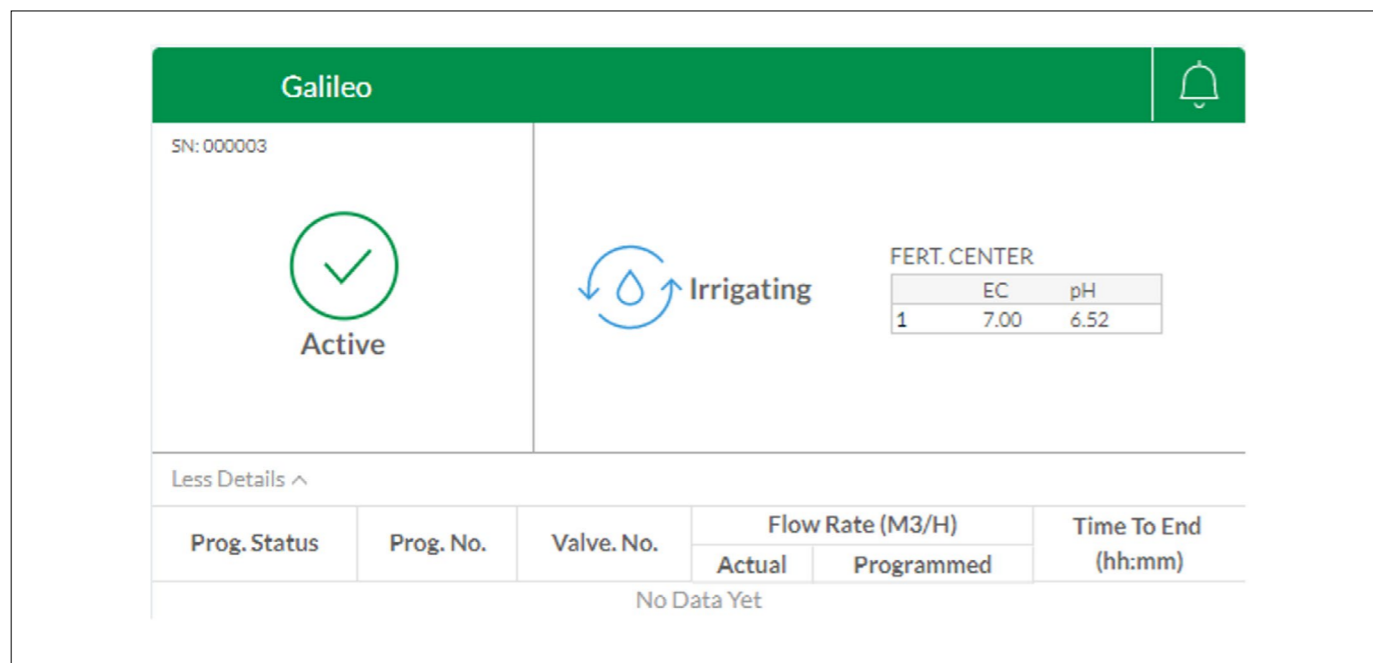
Galileo

SN: 000003

Active

Irrigating

FERT. CENTER

| | EC | pH |
|---|---|---|
| 1 | 7.00 | 6.52 |

Less Details ^

| Prog. Status | Prog. No. | Valve. No. | Flow Rate (M3/H) Actual | Flow Rate (M3/H) Programmed | Time To End (hh:mm) |
|---|---|---|---|---|---|

No Data Yet